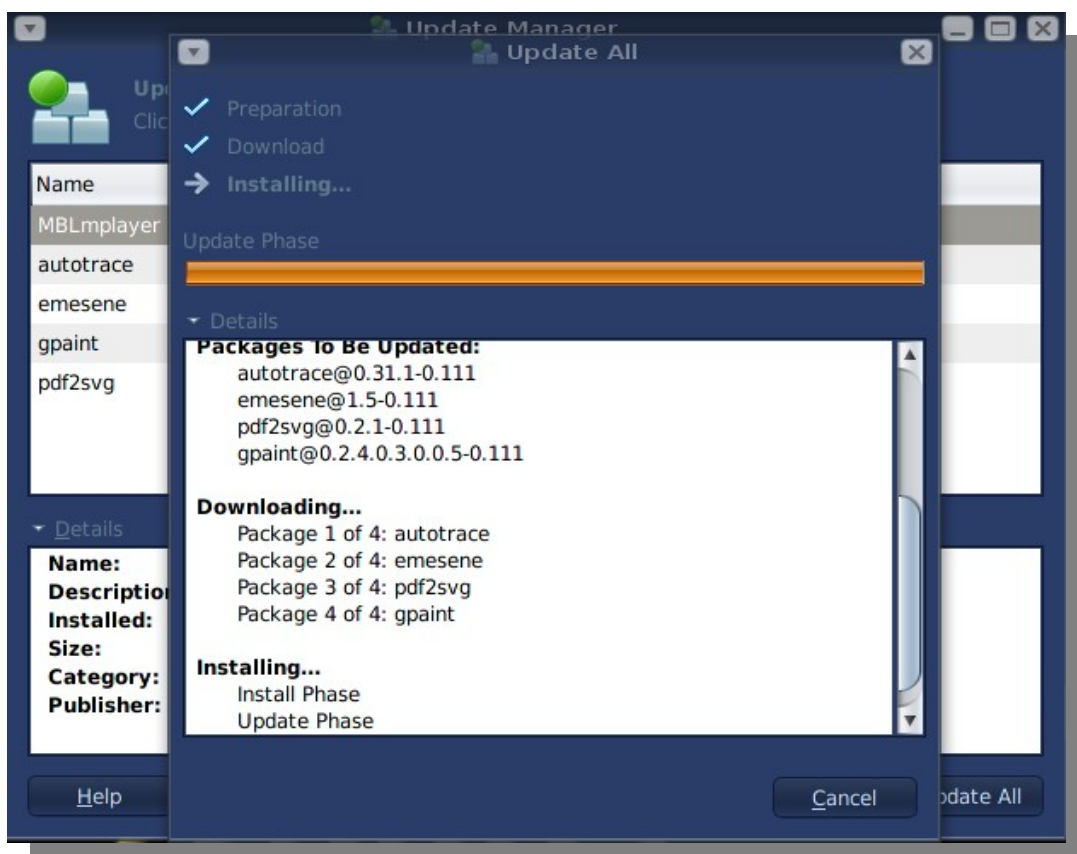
Update Manager

Upd
Clic

Name
MBLmplayer
autotrace
emesene
gpaint
pdf2svg

Details
Name:
Descriptio
Installed:
Size:
Category:
Publisher:

Help

pdate All

Update All

Preparation
Download
Installing...

Update Phase

Details

Packages To Be Updated:
autotrace@0.31.1-0.111
emesene@1.5-0.111
pdf2svg@0.2.1-0.111
gpaint@0.2.4.0.3.0.0.5-0.111

Downloading...
Package 1 of 4: autotrace
Package 2 of 4: emesene
Package 3 of 4: pdf2svg
Package 4 of 4: gpaint

Installing...
Install Phase
Update Phase

Cancel